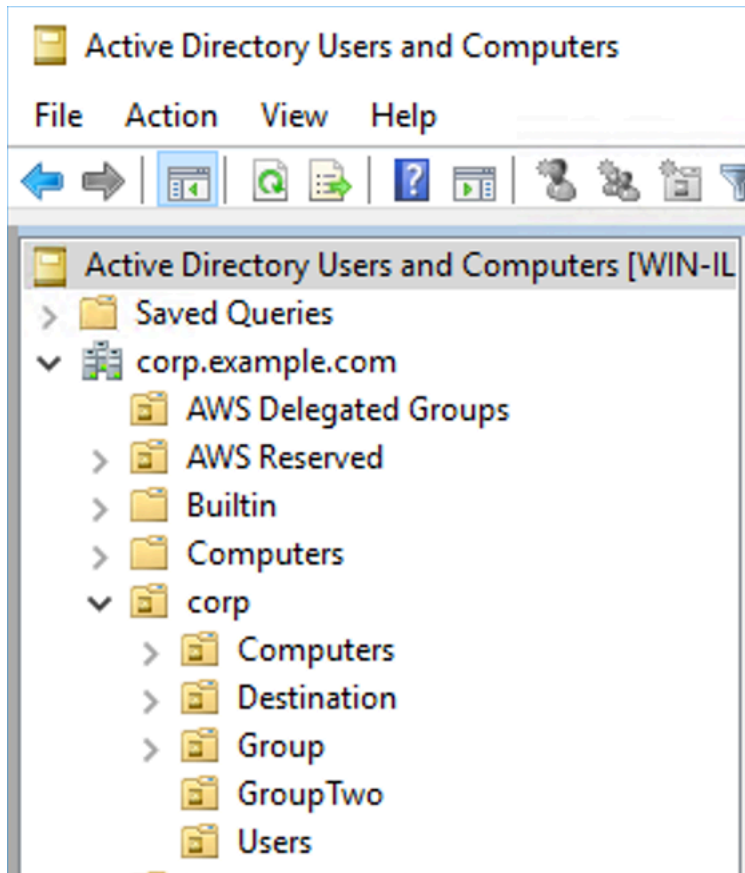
Active Directory Users and Computers

File Action View Help

Active Directory Users and Computers [WIN-IL

Saved Queries

corp.example.com

AWS Delegated Groups

AWS Reserved

Builtin

Computers

corp

Computers

Destination

Group

GroupTwo

Users